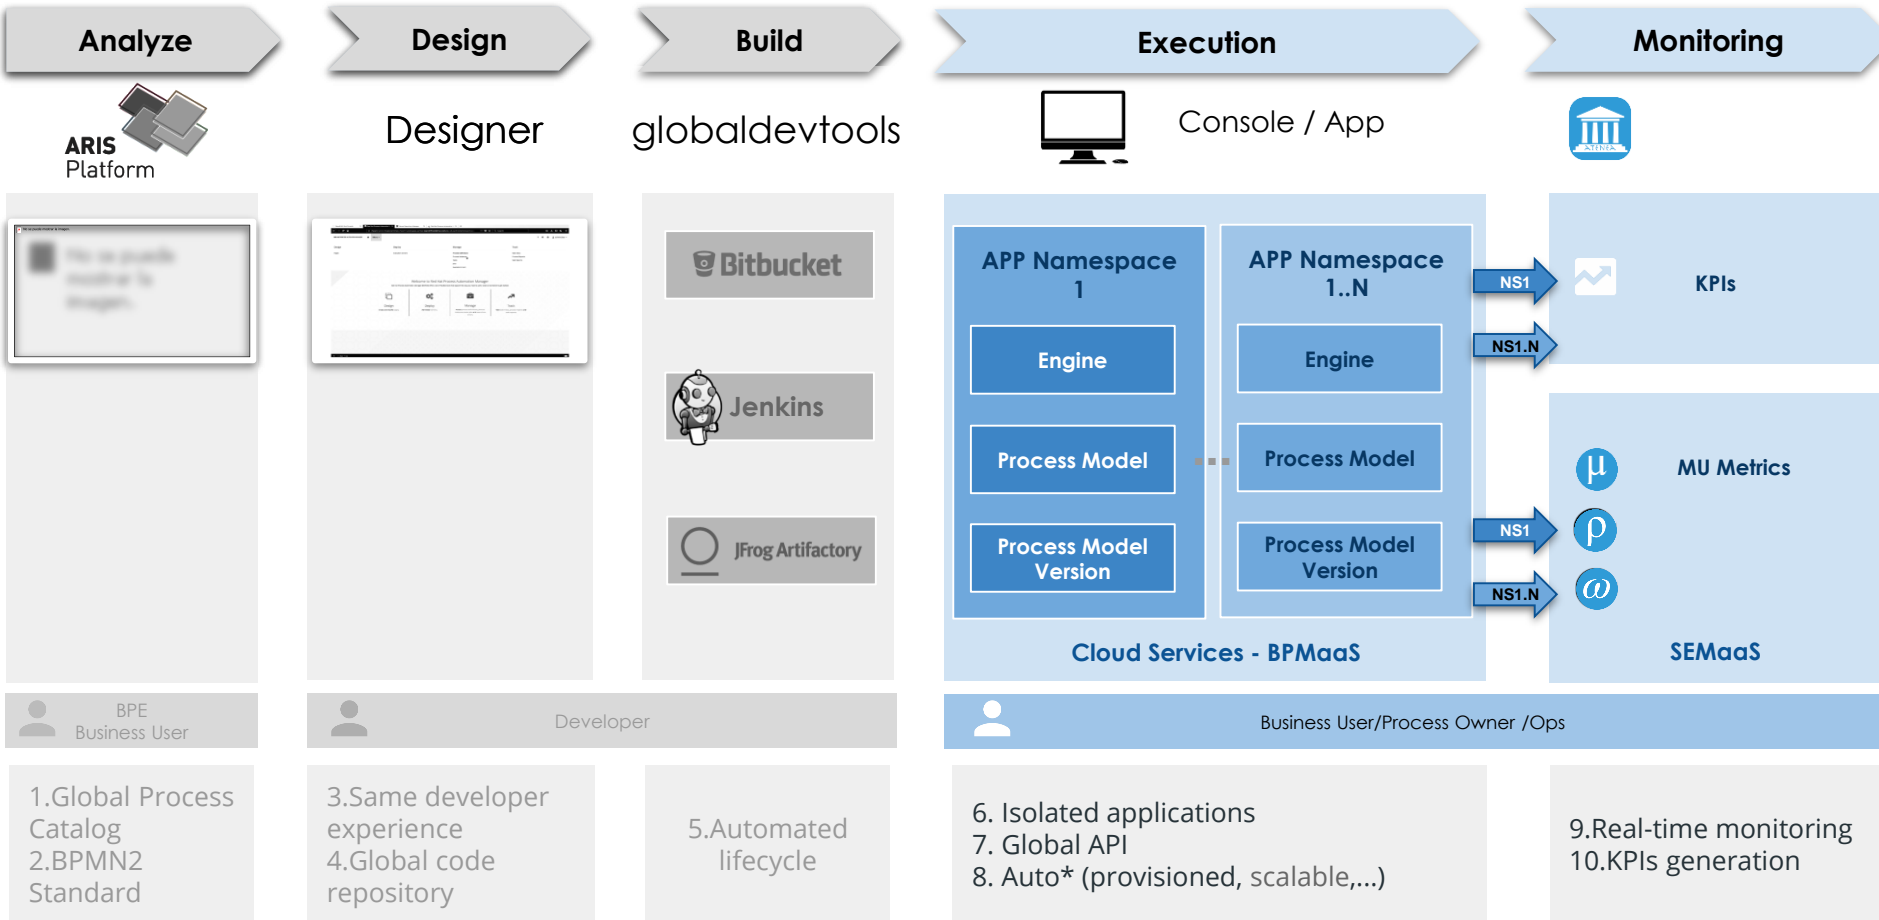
Analyze

Design

Build

Execution

Monitoring

ARIS Platform

Designer

globaldevtools

Console / App

No se puede mostrar la imagen.

Bitbucket

Jenkins

JFrog Artifactory

APP Namespace 1

Engine

Process Model

Process Model Version

APP Namespace 1..N

Engine

Process Model

Process Model Version

Cloud Services - BPMaaS

NS1

NS1.N

NS1

NS1.N

KPIs

MU Metrics

SEMaaS

BPE Business User

Developer

Business User/Process Owner /Ops

1.Global Process Catalog
2.BPMN2 Standard

3.Same developer experience
4.Global code repository

5.Automated lifecycle

6. Isolated applications
7. Global API
8. Auto* (provisioned, scalable,...)

9.Real-time monitoring
10.KPIs generation